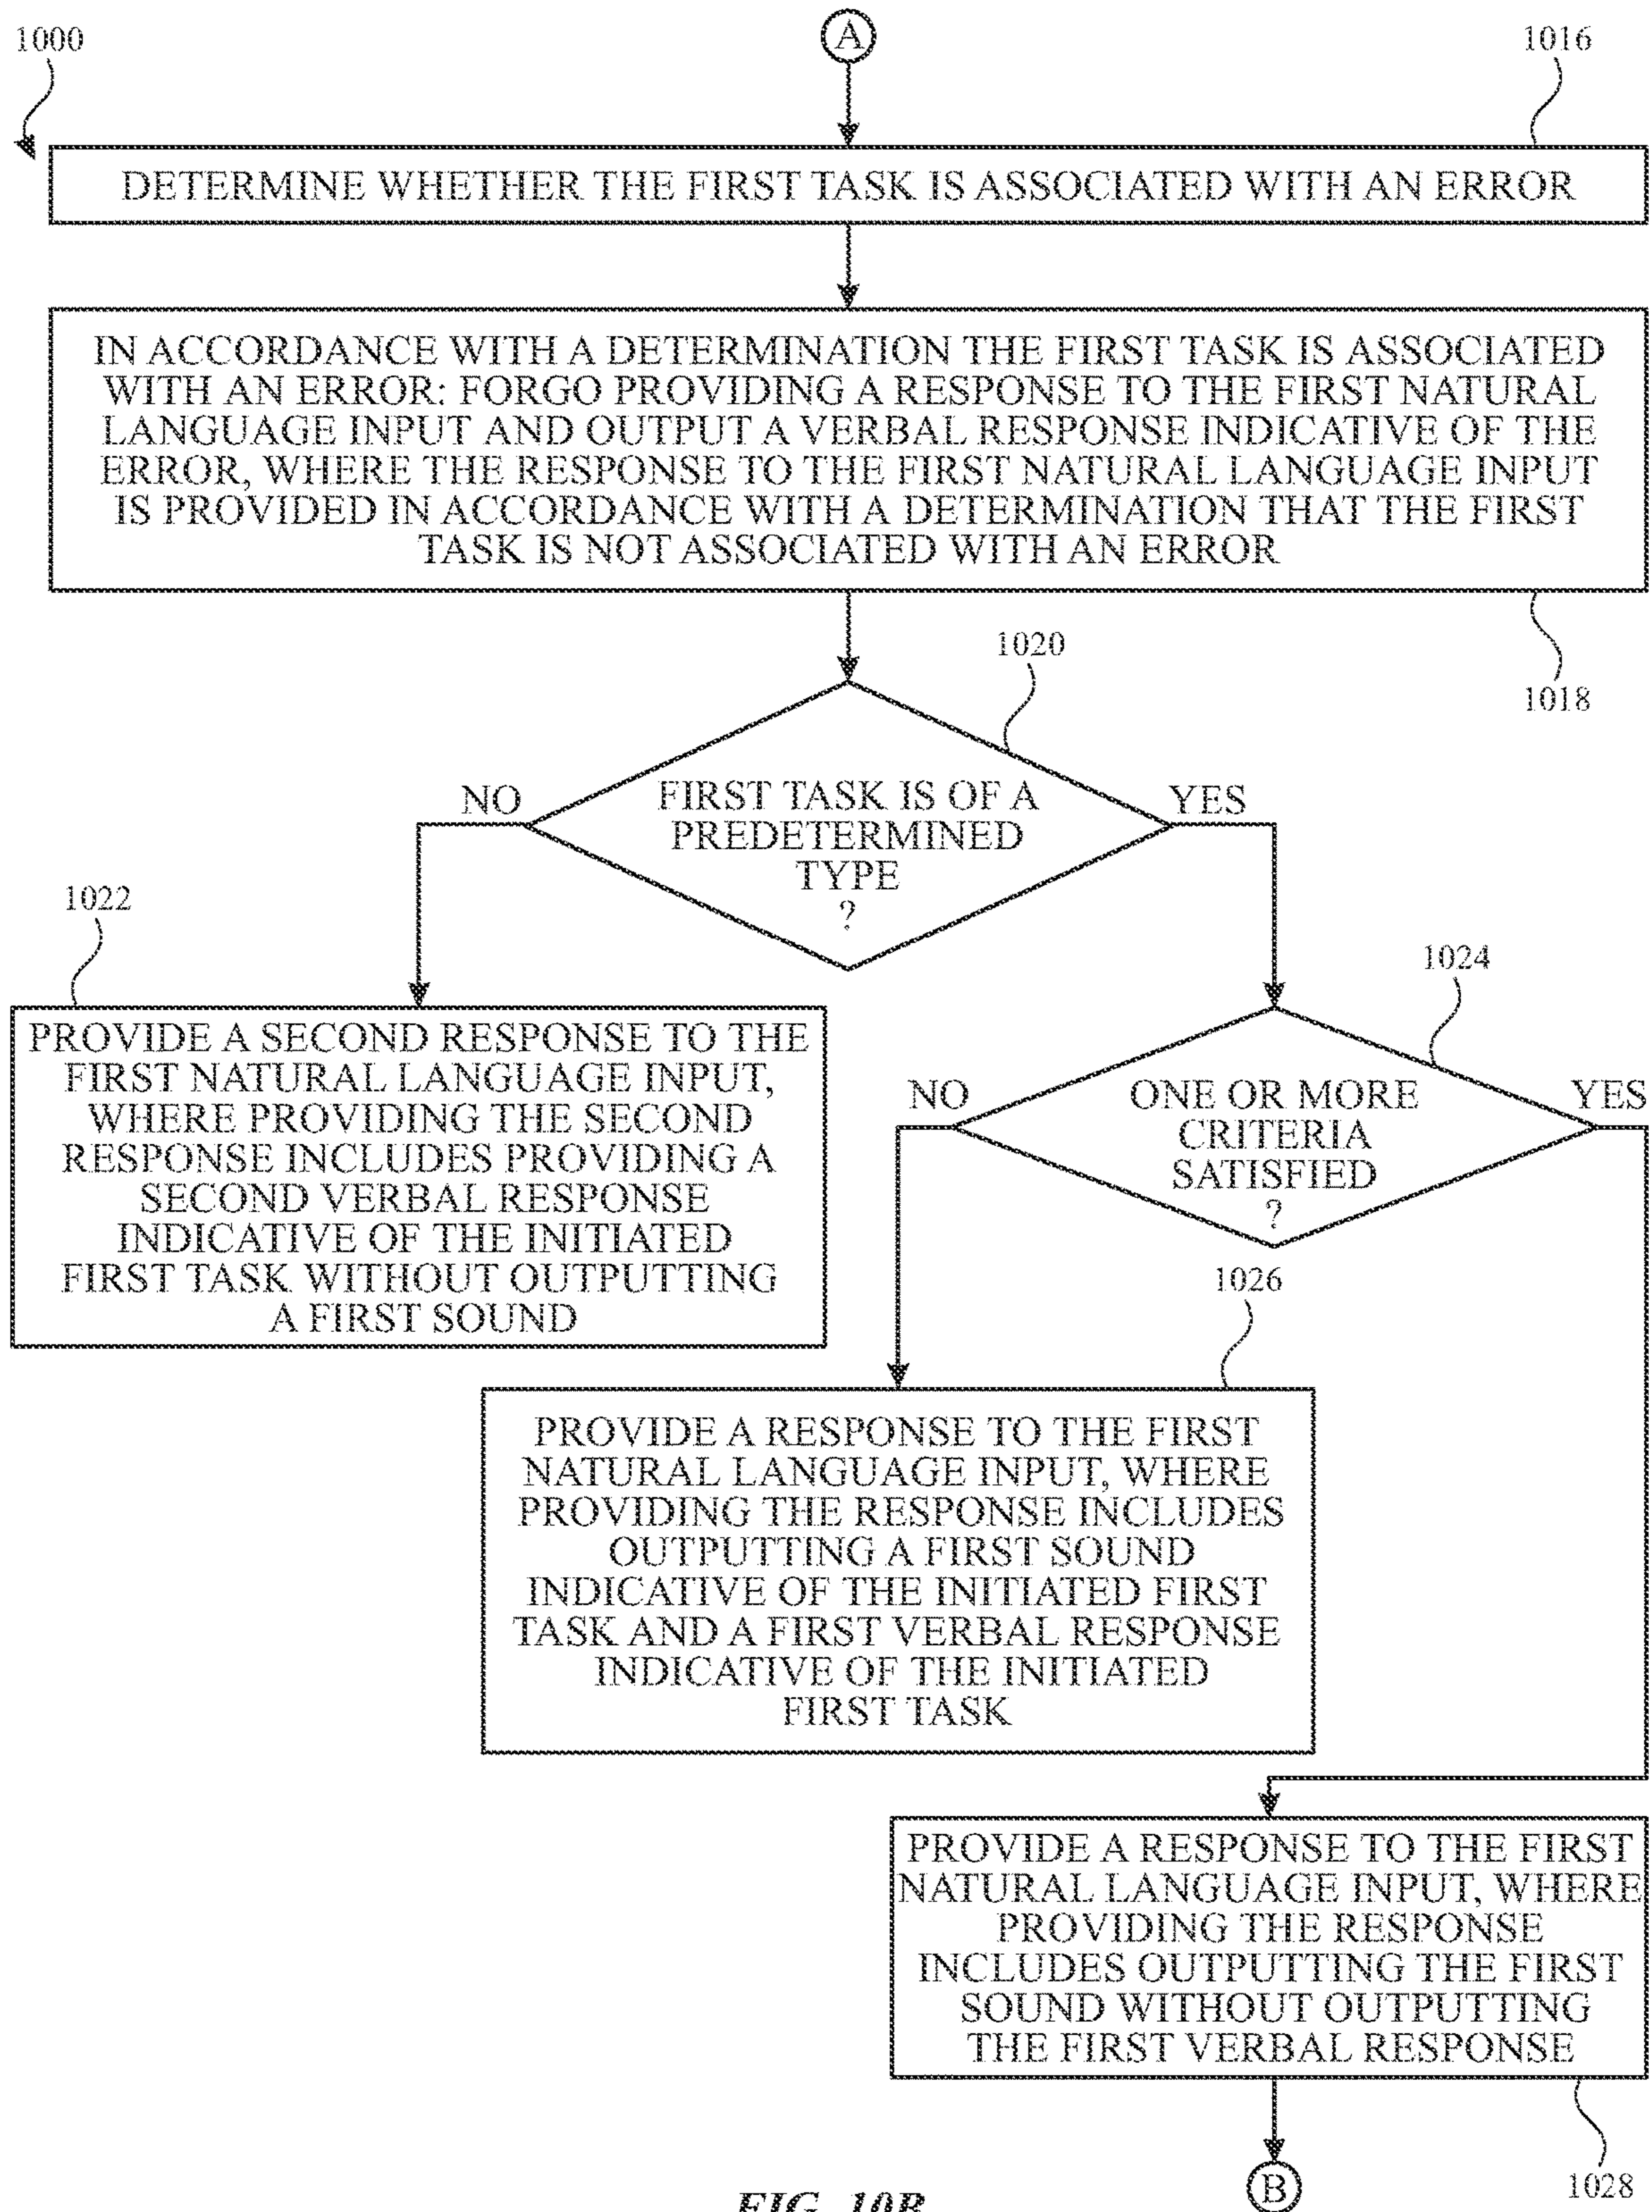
1000

A

1016

DETERMINE WHETHER THE FIRST TASK IS ASSOCIATED WITH AN ERROR

IN ACCORDANCE WITH A DETERMINATION THE FIRST TASK IS ASSOCIATED WITH AN ERROR: FORGO PROVIDING A RESPONSE TO THE FIRST NATURAL LANGUAGE INPUT AND OUTPUT A VERBAL RESPONSE INDICATIVE OF THE ERROR, WHERE THE RESPONSE TO THE FIRST NATURAL LANGUAGE INPUT IS PROVIDED IN ACCORDANCE WITH A DETERMINATION THAT THE FIRST TASK IS NOT ASSOCIATED WITH AN ERROR

1018

1020

FIRST TASK IS OF A PREDETERMINED TYPE ?

NO

YES

1022

PROVIDE A SECOND RESPONSE TO THE FIRST NATURAL LANGUAGE INPUT, WHERE PROVIDING THE SECOND RESPONSE INCLUDES PROVIDING A SECOND VERBAL RESPONSE INDICATIVE OF THE INITIATED FIRST TASK WITHOUT OUTPUTTING A FIRST SOUND

1024

ONE OR MORE CRITERIA SATISFIED ?

NO

YES

1026

PROVIDE A RESPONSE TO THE FIRST NATURAL LANGUAGE INPUT, WHERE PROVIDING THE RESPONSE INCLUDES OUTPUTTING A FIRST SOUND INDICATIVE OF THE INITIATED FIRST TASK AND A FIRST VERBAL RESPONSE INDICATIVE OF THE INITIATED FIRST TASK

PROVIDE A RESPONSE TO THE FIRST NATURAL LANGUAGE INPUT, WHERE PROVIDING THE RESPONSE INCLUDES OUTPUTTING THE FIRST SOUND WITHOUT OUTPUTTING THE FIRST VERBAL RESPONSE

1028

B

FIG. 10B